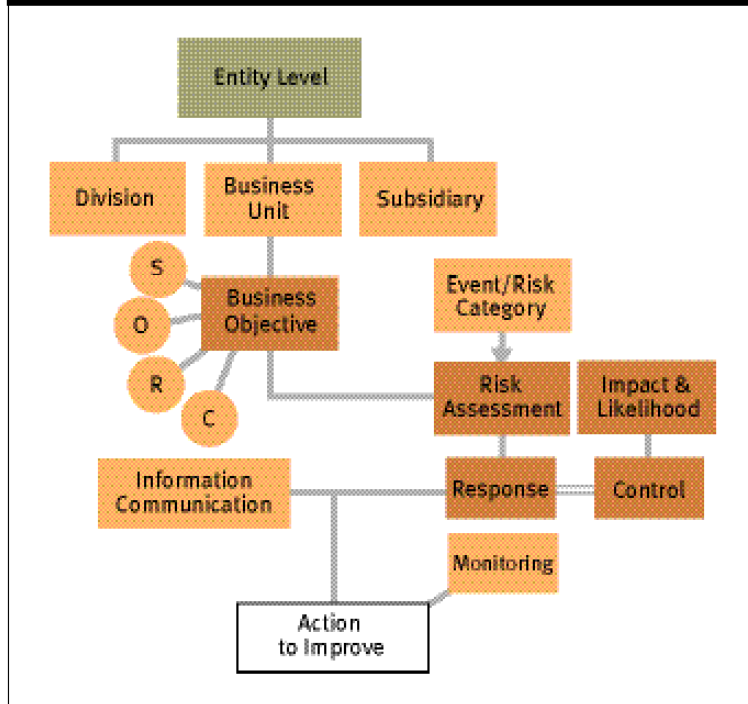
Entity Level

Division

Business Unit

Subsidiary

S

O

R

C

Business Objective

Event/Risk Category

Risk Assessment

Impact & Likelihood

Information Communication

Response

Control

Monitoring

Action to Improve